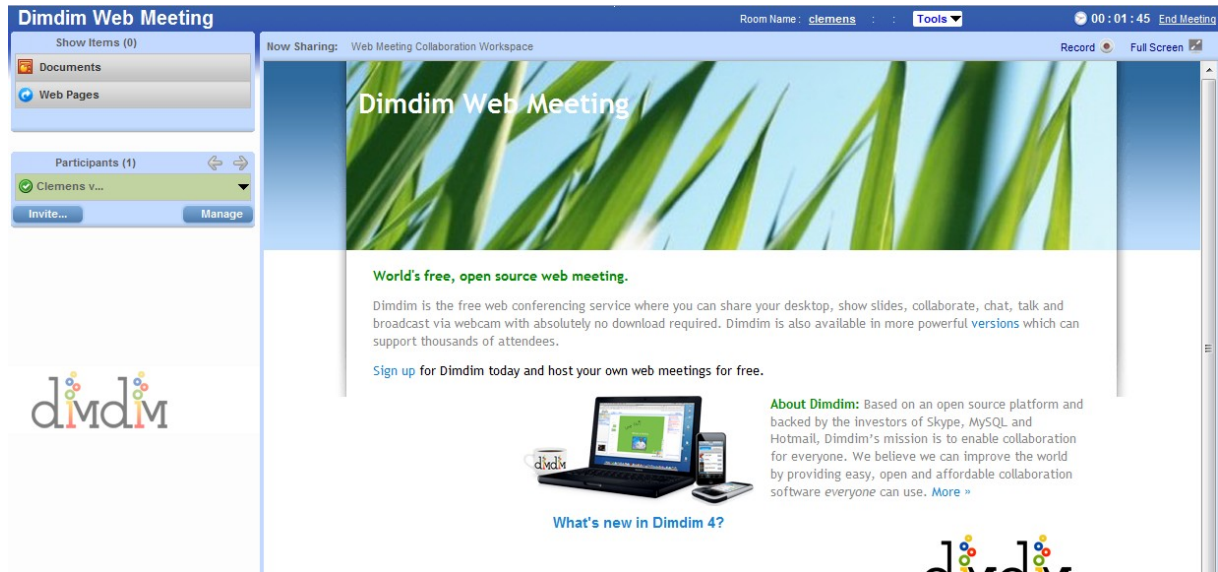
Dimdim Web Meeting

Room Name : clemens : : Tools

00 : 01 : 45 End Meeting

Show Items (0)

Documents

Web Pages

Participants (1)

Clemens v...

Invite...

Manage

dimdim

Now Sharing: Web Meeting Collaboration Workspace

Record

Full Screen

Dimdim Web Meeting

World's free, open source web meeting.

Dimdim is the free web conferencing service where you can share your desktop, show slides, collaborate, chat, talk and broadcast via webcam with absolutely no download required. Dimdim is also available in more powerful versions which can support thousands of attendees.

Sign up for Dimdim today and host your own web meetings for free.

dimdim

About Dimdim: Based on an open source platform and backed by the investors of Skype, MySQL and Hotmail, Dimdim's mission is to enable collaboration for everyone. We believe we can improve the world by providing easy, open and affordable collaboration software everyone can use. More »

What's new in Dimdim 4?

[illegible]